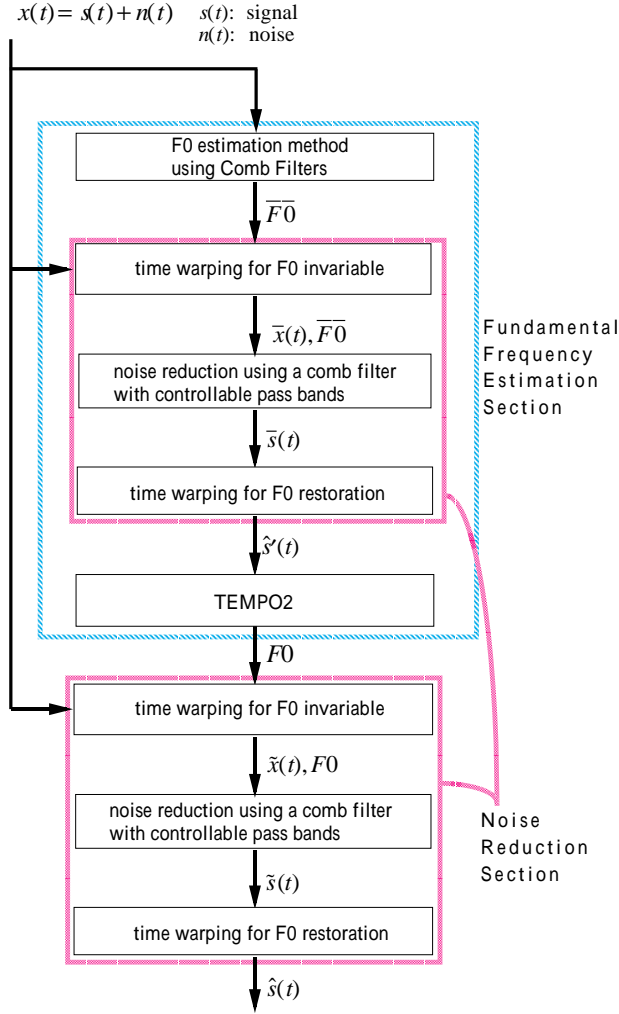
$x(t) = s(t) + n(t)$ $s(t)$: signal
$n(t)$: noise

F0 estimation method using Comb Filters

$\overline{F0}$

time warping for F0 invariable

$\overline{x}(t), \overline{F0}$

noise reduction using a comb filter with controllable pass bands

$\overline{s}(t)$

time warping for F0 restoration

$\hat{s}'(t)$

TEMPO2

Fundamental Frequency Estimation Section

$F0$

time warping for F0 invariable

$\tilde{x}(t), F0$

noise reduction using a comb filter with controllable pass bands

$\tilde{s}(t)$

time warping for F0 restoration

$\hat{s}(t)$

Noise Reduction Section